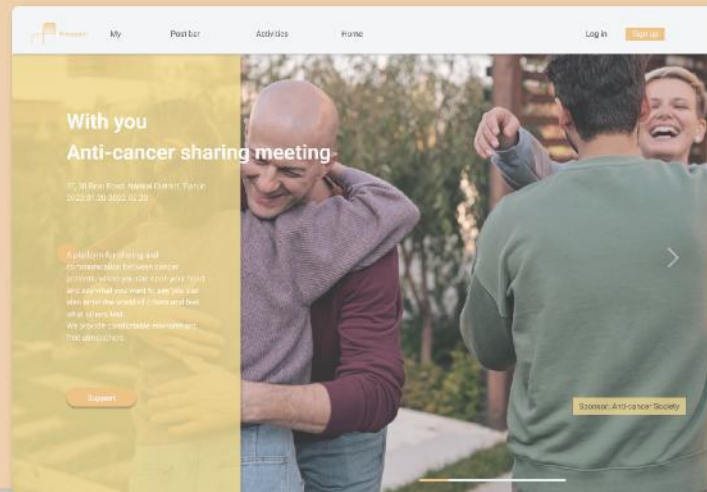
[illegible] My Post bar Activities Home Log in Sign up

With you

Anti-cancer sharing meeting

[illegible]
2022.01.20-2022.01.20

A platform for sharing and communication between cancer patients, where you can open your heart and say what you want to say, you can also enter the world of others and feel what others feel.
We provide comfortable environment, free atmosphere.

Support

Sponsor: Anti-cancer Society